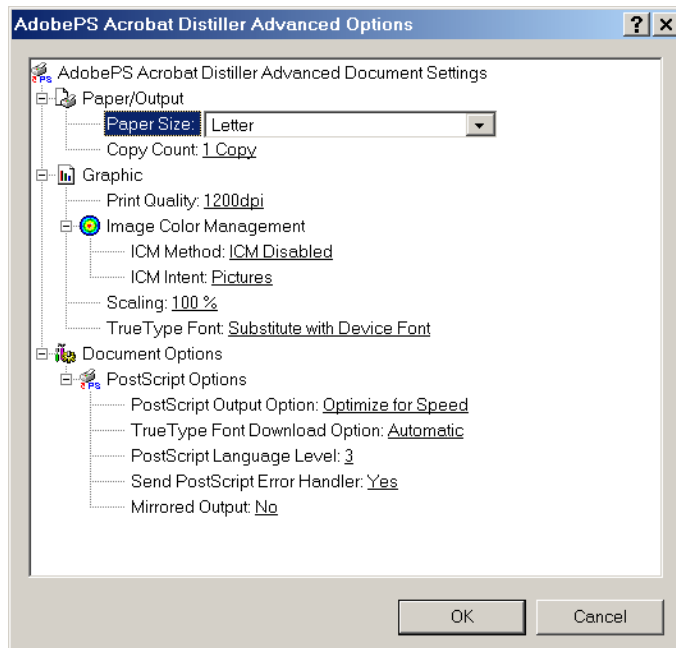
AdobePS Acrobat Distiller Advanced Options

?

AdobePS Acrobat Distiller Advanced Document Settings

Paper/Output

Paper Size: Letter

Copy Count: 1 Copy

Graphic

Print Quality: 1200dpi

Image Color Management

ICM Method: ICM Disabled

ICM Intent: Pictures

Scaling: 100 %

TrueType Font: Substitute with Device Font

Document Options

PostScript Options

PostScript Output Option: Optimize for Speed

TrueType Font Download Option: Automatic

PostScript Language Level: 3

Send PostScript Error Handler: Yes

Mirrored Output: No

OK

Cancel